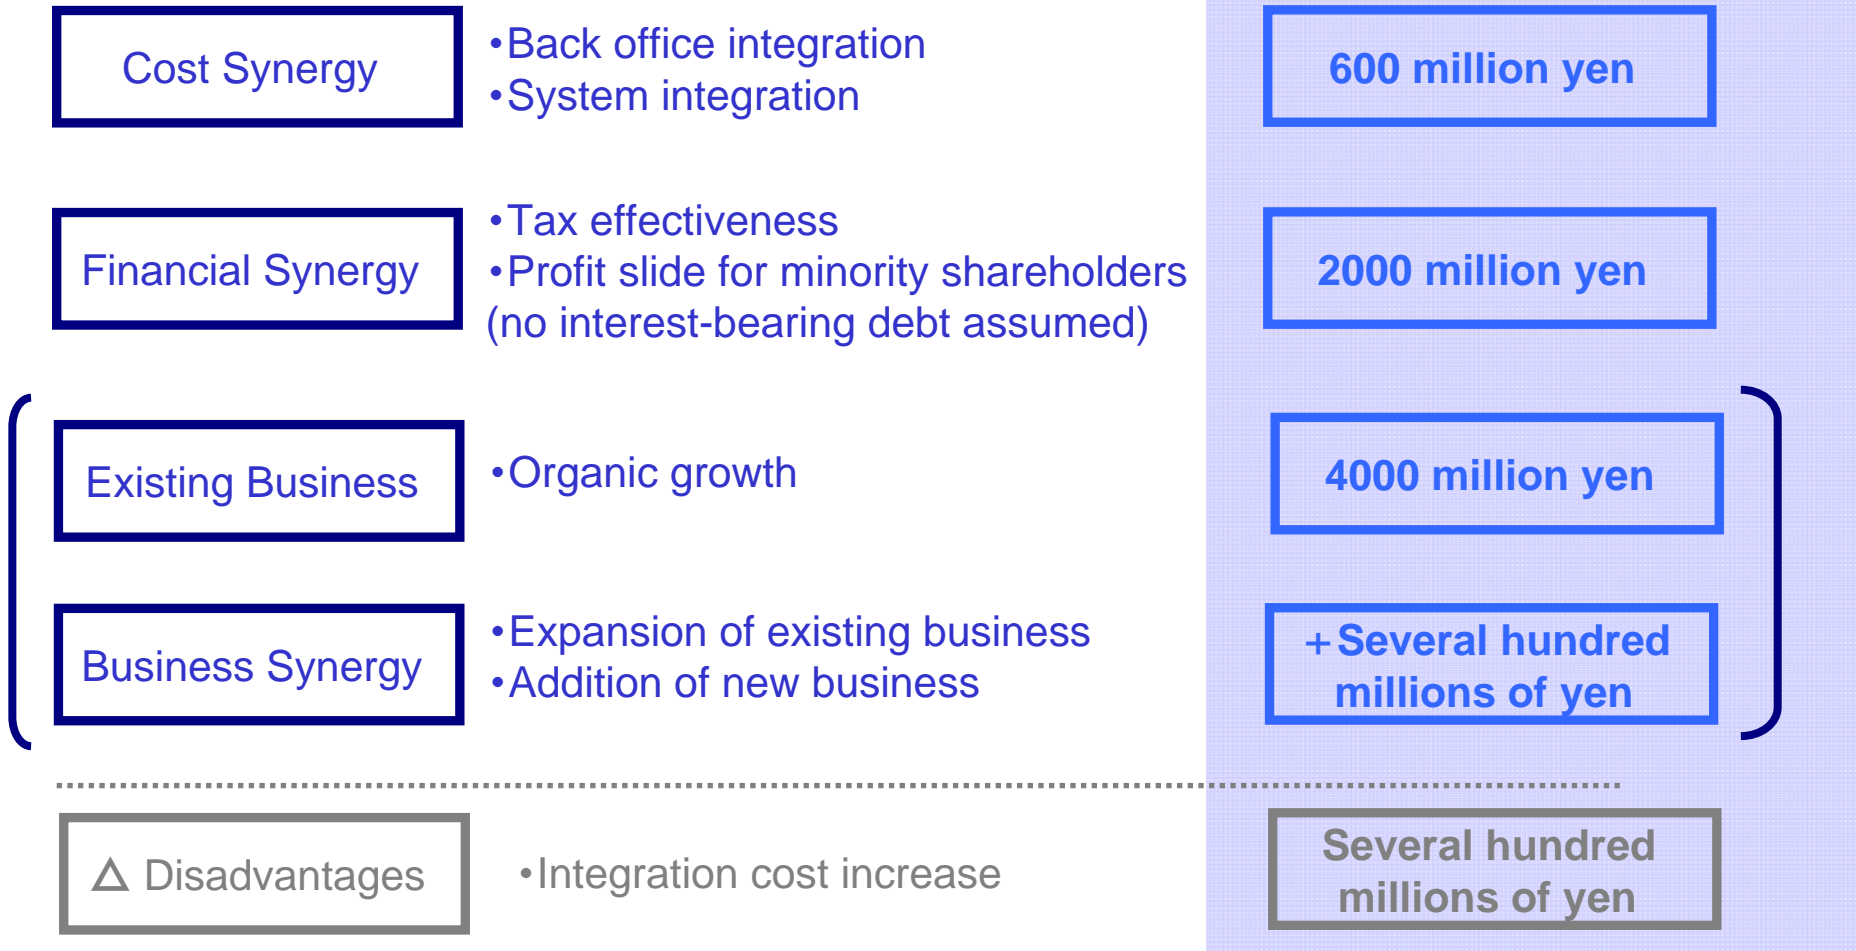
Cost Synergy

•Back office integration
•System integration

600 million yen

Financial Synergy

•Tax effectiveness
•Profit slide for minority shareholders (no interest-bearing debt assumed)

2000 million yen

Existing Business

•Organic growth

4000 million yen

Business Synergy

•Expansion of existing business
•Addition of new business

+Several hundred millions of yen

△ Disadvantages

•Integration cost increase

Several hundred millions of yen